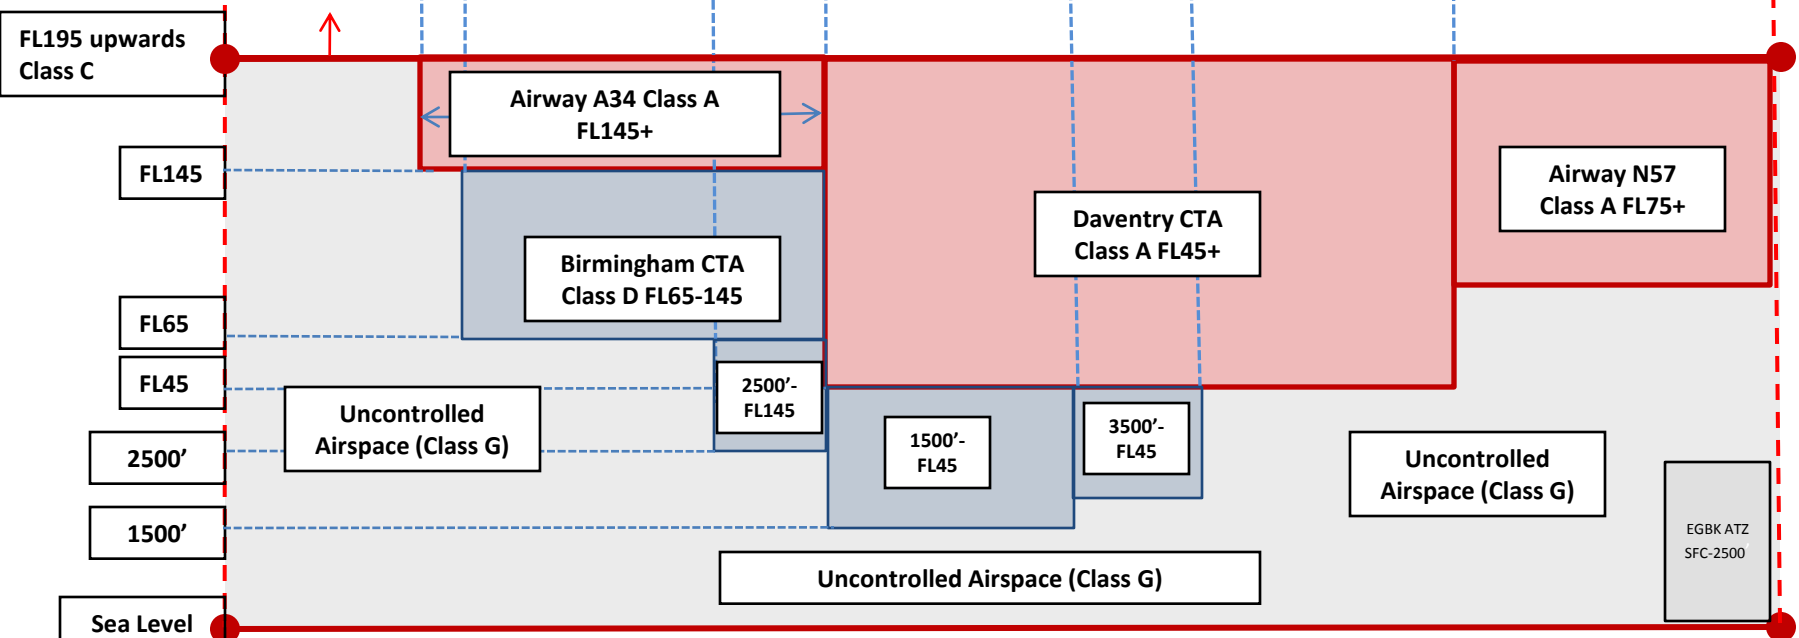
FL195 upwards
Class C

FL145

FL65

FL45

2500’

1500’

Sea Level

Airway A34 Class A
FL145+

Birmingham CTA
Class D FL65-145

2500’-
FL145

Uncontrolled
Airspace (Class G)

1500’-
FL45

Daventry CTA
Class A FL45+

3500’-
FL45

Airway N57
Class A FL75+

Uncontrolled
Airspace (Class G)

EGBK ATZ
SFC-2500

Uncontrolled Airspace (Class G)